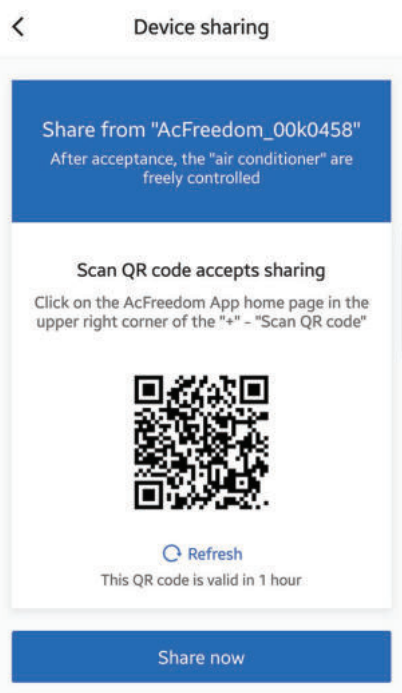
< Device sharing

Share from "AcFreedom_00k0458"
After acceptance, the "air conditioner" are freely controlled

Scan QR code accepts sharing
Click on the AcFreedom App home page in the upper right corner of the "+" - "Scan QR code"

Refresh
This QR code is valid in 1 hour

Share now